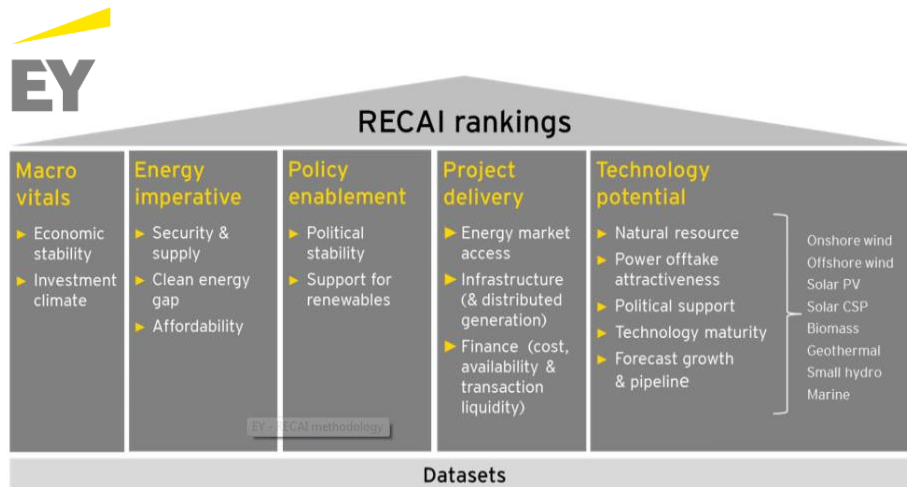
EY

RECAI rankings

Macro vitals
- Economic stability
- Investment climate

Energy imperative
- Security & supply
- Clean energy gap
- Affordability

Policy enablement
- Political stability
- Support for renewables

Project delivery
- Energy market access
- Infrastructure (& distributed generation)
- Finance (cost, availability & transaction liquidity)

Technology potential
- Natural resource
- Power offtake attractiveness
- Political support
- Technology maturity
- Forecast growth & pipeline

Onshore wind
Offshore wind
Solar PV
Solar CSP
Biomass
Geothermal
Small hydro
Marine

EY - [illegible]CAI methodology

Datasets